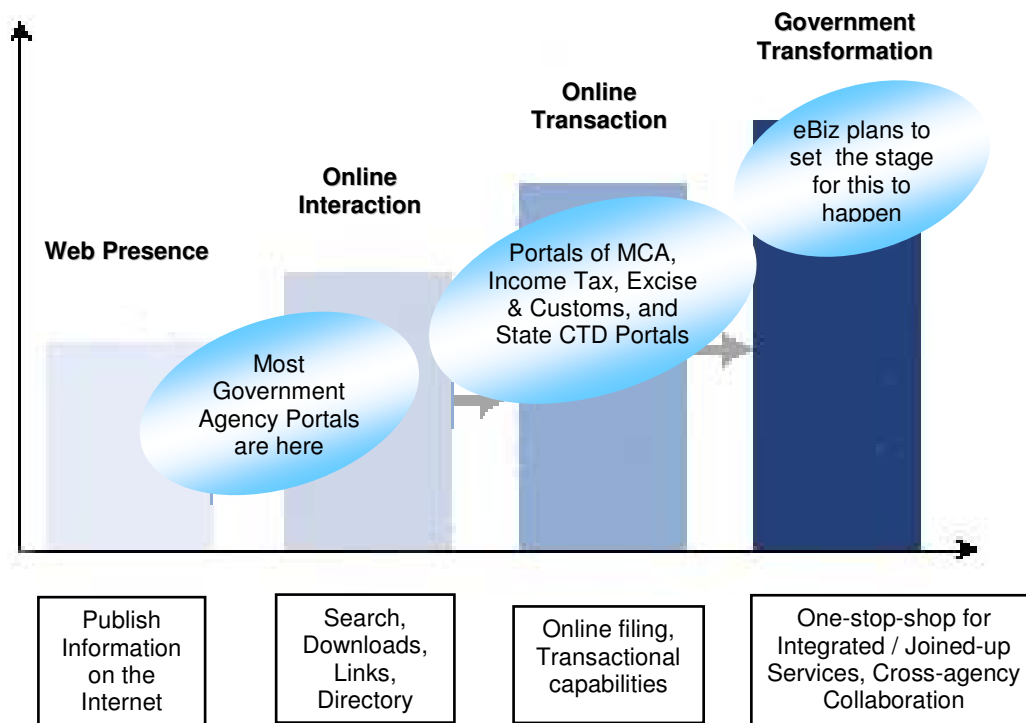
Government Transformation

Online Transaction

Online Interaction

Web Presence

eBiz plans to set the stage for this to happen

Portals of MCA, Income Tax, Excise & Customs, and State CTD Portals

Most Government Agency Portals are here

Publish Information on the Internet

Search, Downloads, Links, Directory

Online filing, Transactional capabilities

One-stop-shop for Integrated / Joined-up Services, Cross-agency Collaboration